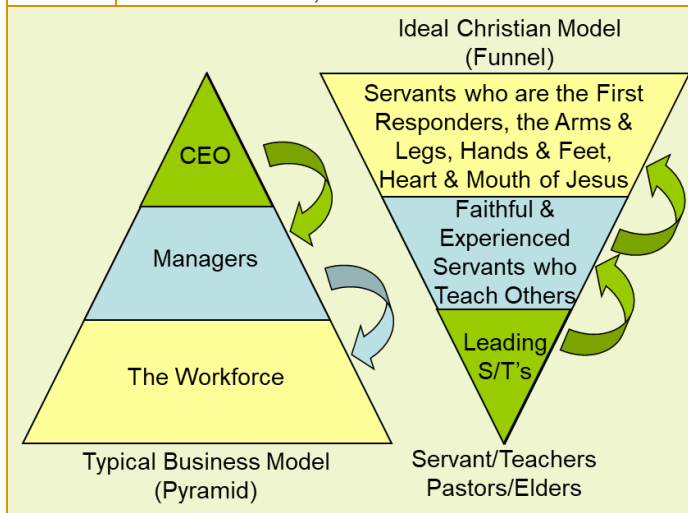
Ideal Christian Model
(Funnel)

CEO

Managers

The Workforce

Typical Business Model
(Pyramid)

Servants who are the First Responders, the Arms & Legs, Hands & Feet, Heart & Mouth of Jesus

Faithful & Experienced Servants who Teach Others

Leading S/T's

Servant/Teachers
Pastors/Elders